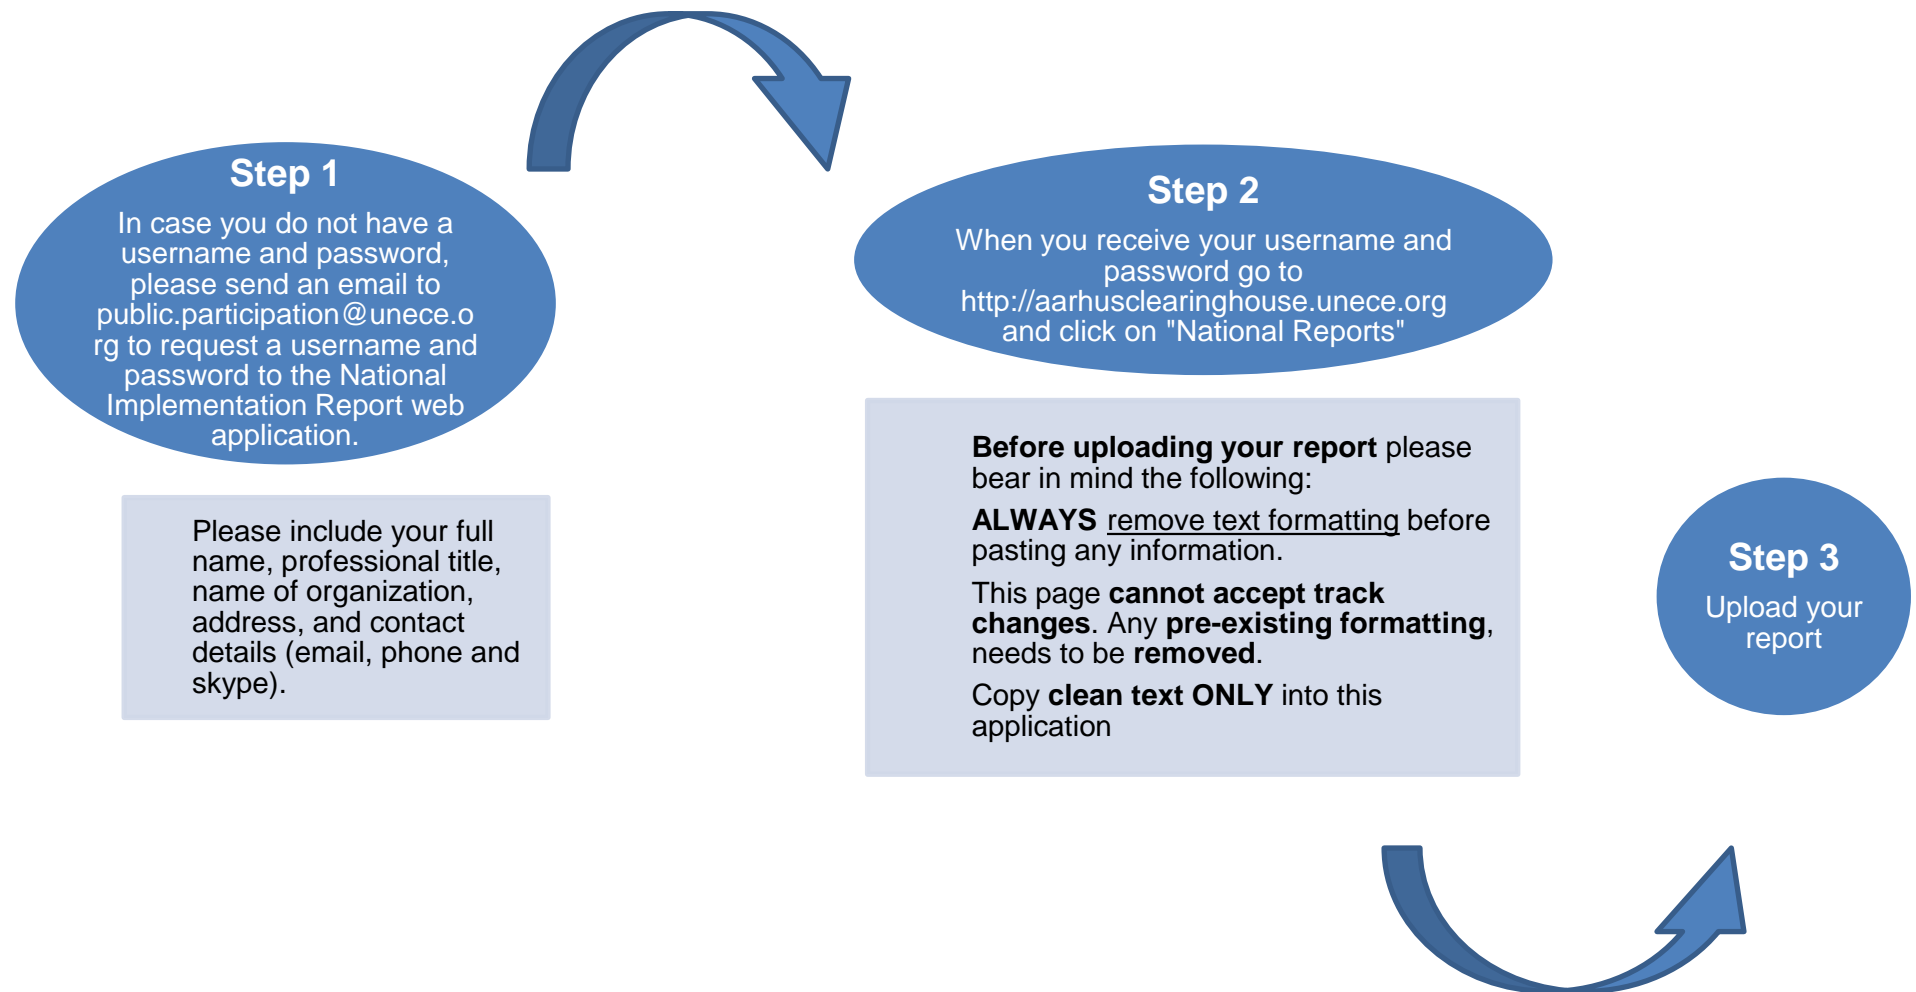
Step 1

In case you do not have a username and password, please send an email to public.participation@unece.org to request a username and password to the National Implementation Report web application.

Please include your full name, professional title, name of organization, address, and contact details (email, phone and skype).

Step 2

When you receive your username and password go to http://aarhusclearinghouse.unece.org and click on "National Reports"

**Before uploading your report** please bear in mind the following:

**ALWAYS** remove text formatting before pasting any information.

This page **cannot accept track changes**. Any **pre-existing formatting**, needs to be **removed**.

Copy **clean text ONLY** into this application

Step 3

Upload your report